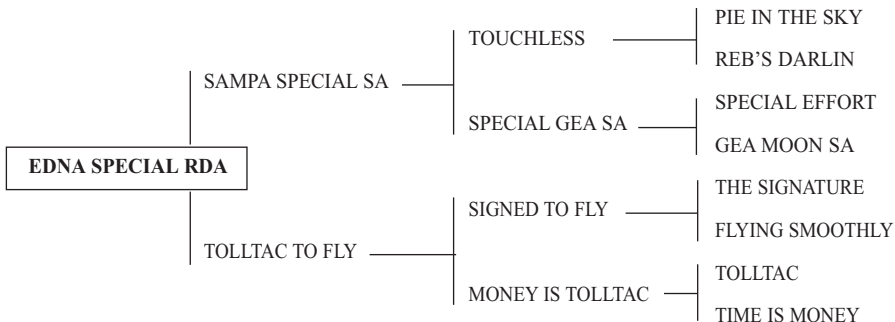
EDNA SPECIAL RDA

SAMPA SPECIAL SA

TOUCHLESS

PIE IN THE SKY

REB'S DARLIN

SPECIAL GEA SA

SPECIAL EFFORT

GEA MOON SA

TOLLTAC TO FLY

SIGNED TO FLY

THE SIGNATURE

FLYING SMOOTHLY

MONEY IS TOLLTAC

TOLLTAC

TIME IS MONEY